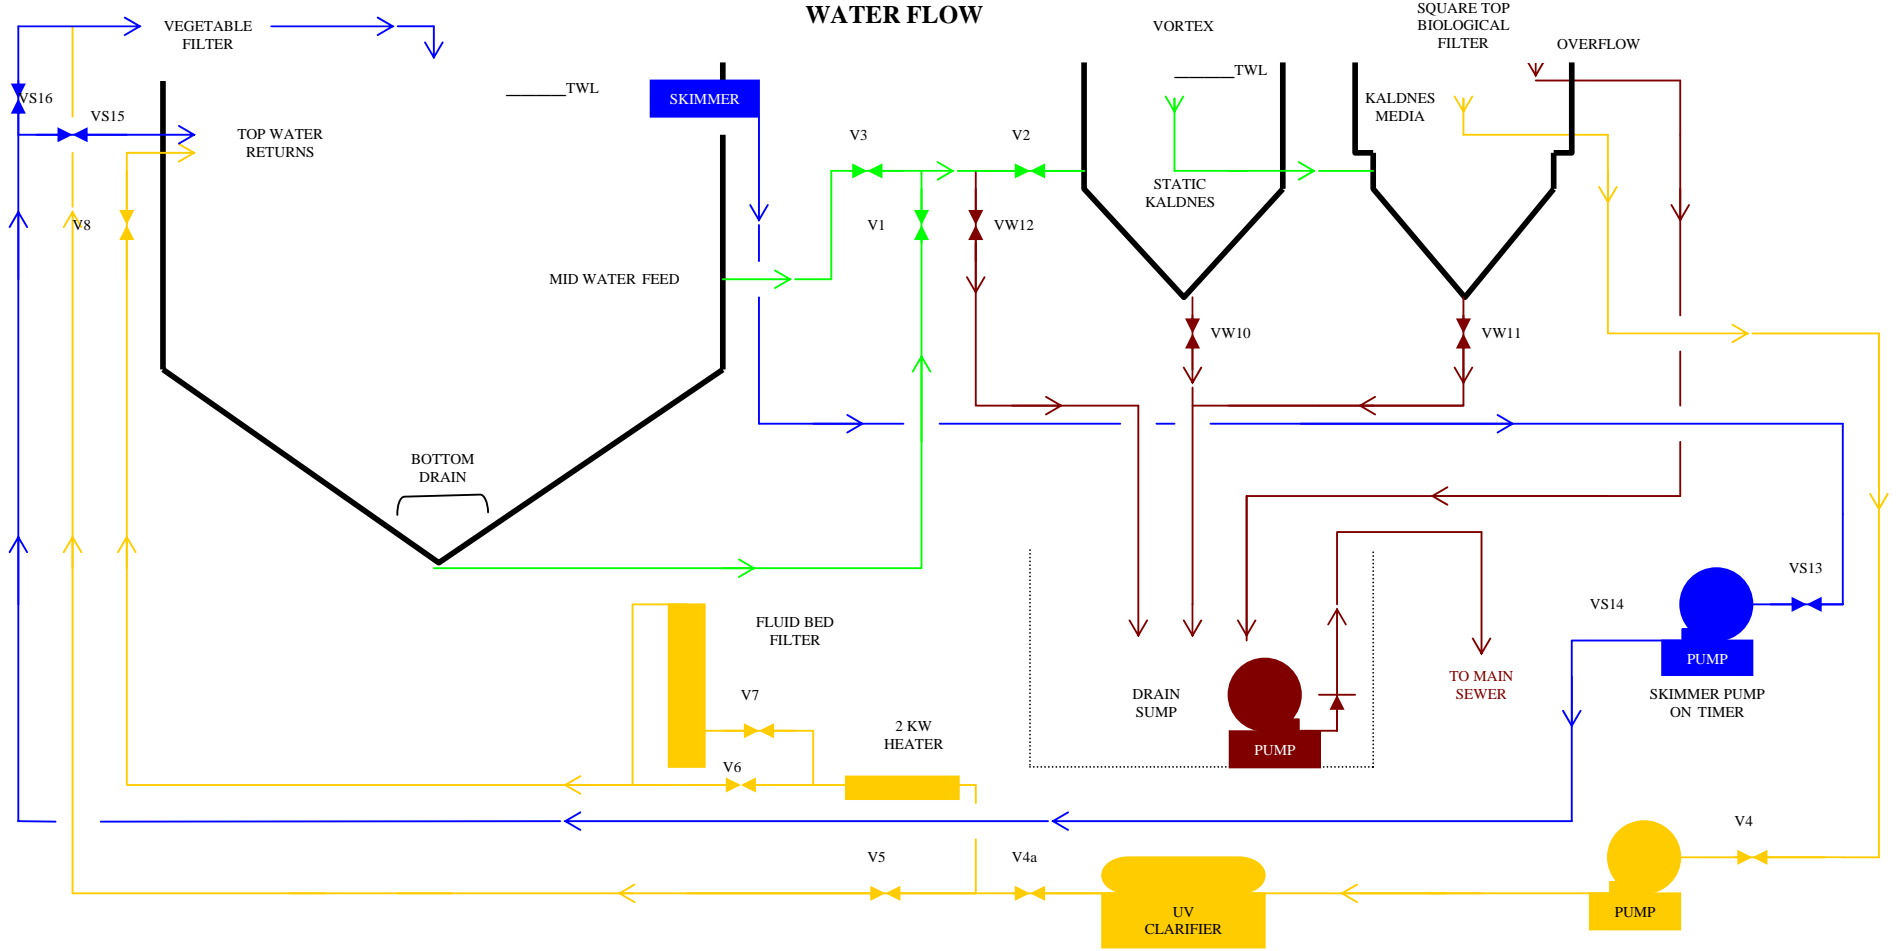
WATER FLOW

VEGETABLE FILTER

VS16

VS15

TOP WATER RETURNS

V8

TWL

SKIMMER

V3

V2

V1

VW12

MID WATER FEED

BOTTOM DRAIN

VORTEX

TWL

STATIC KALDNES

VW10

SQUARE TOP BIOLOGICAL FILTER

OVERFLOW

KALDNES MEDIA

VW11

FLUID BED FILTER

V7

V6

2 KW HEATER

DRAIN SUMP

PUMP

TO MAIN SEWER

VS13

VS14

PUMP

SKIMMER PUMP ON TIMER

V5

V4a

UV CLARIFIER

V4

PUMP